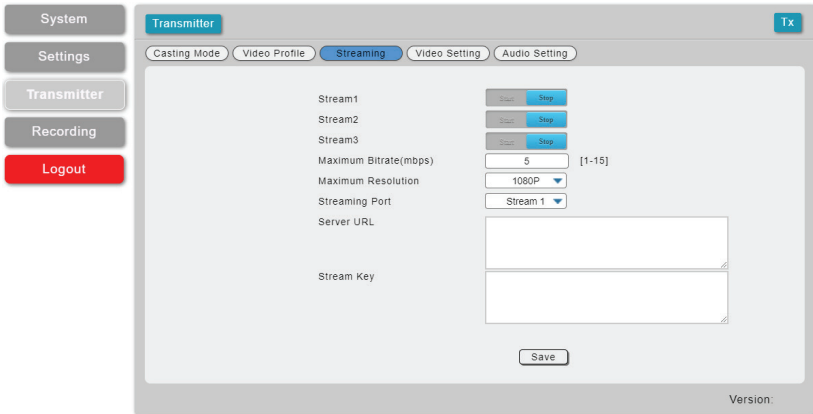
System

Settings

Transmitter

Recording

Logout

Transmitter

Tx

Casting Mode
Video Profile
Streaming
Video Setting
Audio Setting

Stream1 Start Stop

Stream2 Start Stop

Stream3 Start Stop

Maximum Bitrate(mbps) 5 [1-15]

Maximum Resolution 1080P

Streaming Port Stream 1

Server URL

Stream Key

Save

Version: